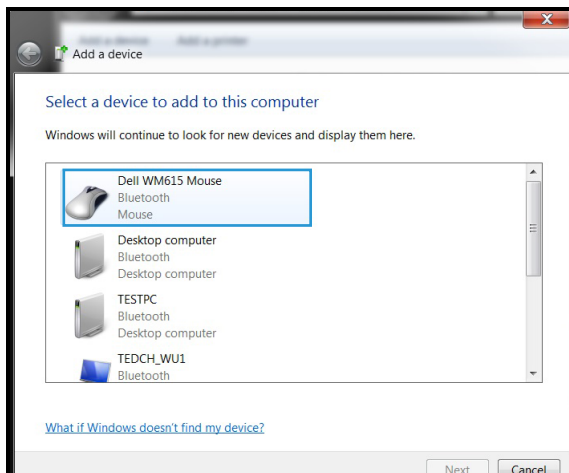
Add a device

Select a device to add to this computer

Windows will continue to look for new devices and display them here.

Dell WM615 Mouse
Bluetooth
Mouse

Desktop computer
Bluetooth
Desktop computer

TESTPC
Bluetooth
Desktop computer

TEDCH_WU1
Bluetooth

What if Windows doesn't find my device?

Next
Cancel